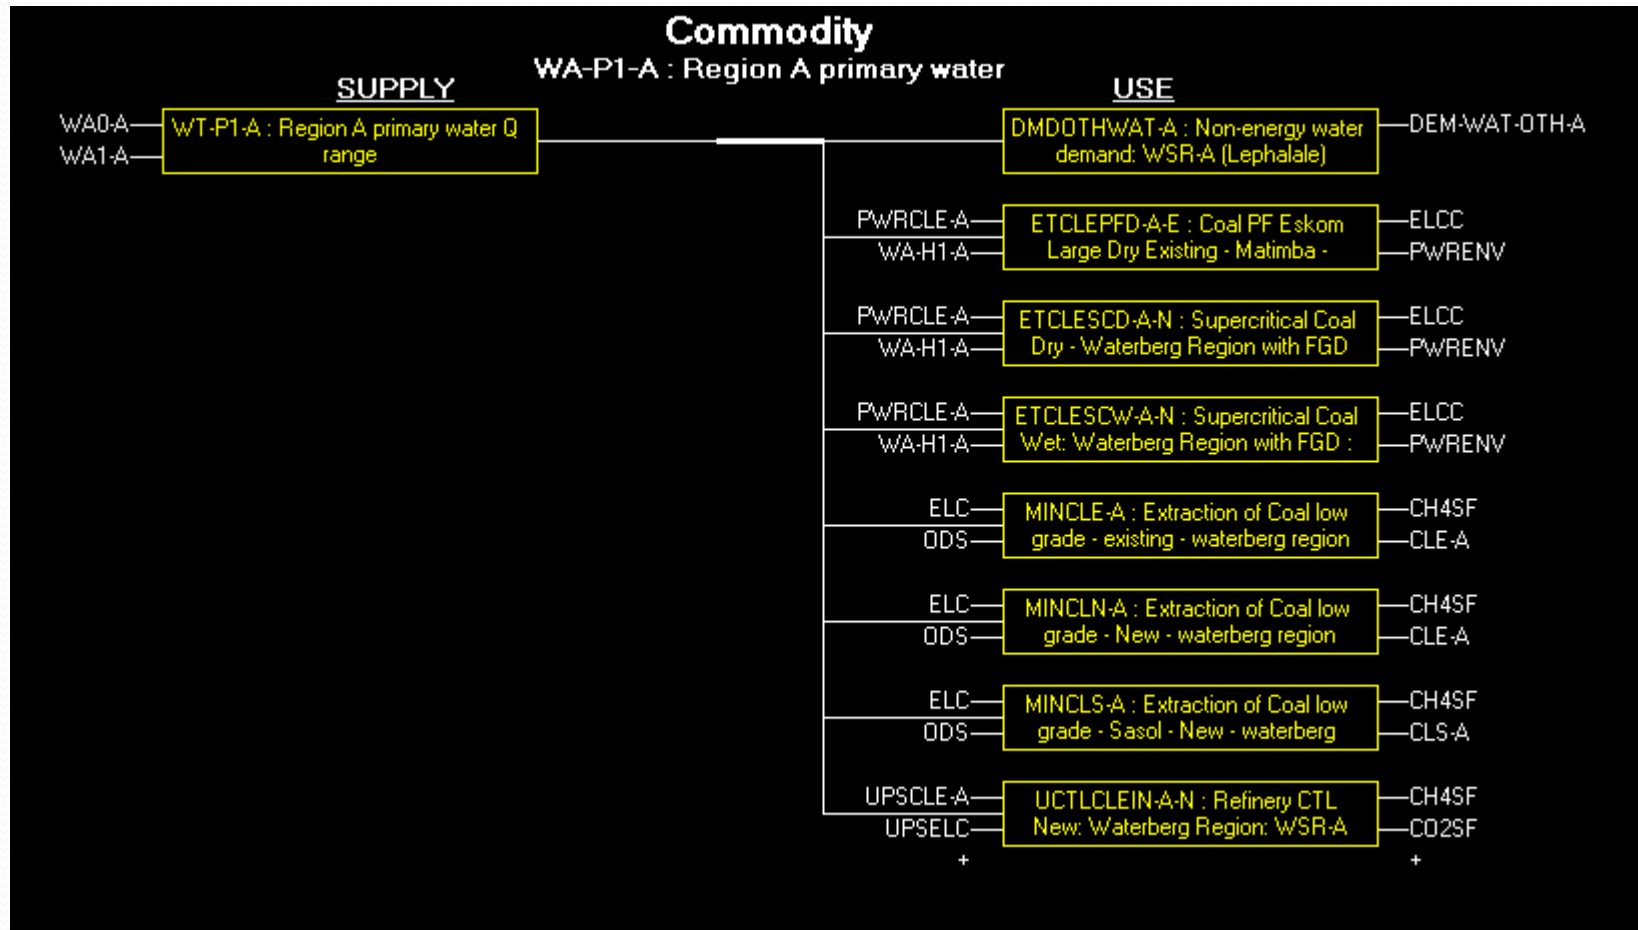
Commodity
WA-P1-A : Region A primary water

SUPPLY

WA0-A
WA1-A
WT-P1-A : Region A primary water Q range

USE

DMDOTHWAT-A : Non-energy water demand: WSR-A (Lephalale)
DEM-WAT-OTH-A

PWRCLE-A
WA-H1-A
ETCLEPFD-A-E : Coal PF Eskom Large Dry Existing - Matimba -
ELCC
PWRENV

PWRCLE-A
WA-H1-A
ETCLESCD-A-N : Supercritical Coal Dry - Waterberg Region with FGD
ELCC
PWRENV

PWRCLE-A
WA-H1-A
ETCLESCW-A-N : Supercritical Coal Wet: Waterberg Region with FGD :
ELCC
PWRENV

ELC
ODS
MINCLE-A : Extraction of Coal low grade - existing - waterberg region
CH4SF
CLE-A

ELC
ODS
MINCLN-A : Extraction of Coal low grade - New - waterberg region
CH4SF
CLE-A

ELC
ODS
MINCLS-A : Extraction of Coal low grade - Sasol - New - waterberg
CH4SF
CLS-A

UPSCLE-A
UPSELC
UCTLCLEIN-A-N : Refinery CTL New: Waterberg Region: WSR-A
CH4SF
CO2SF
+
+